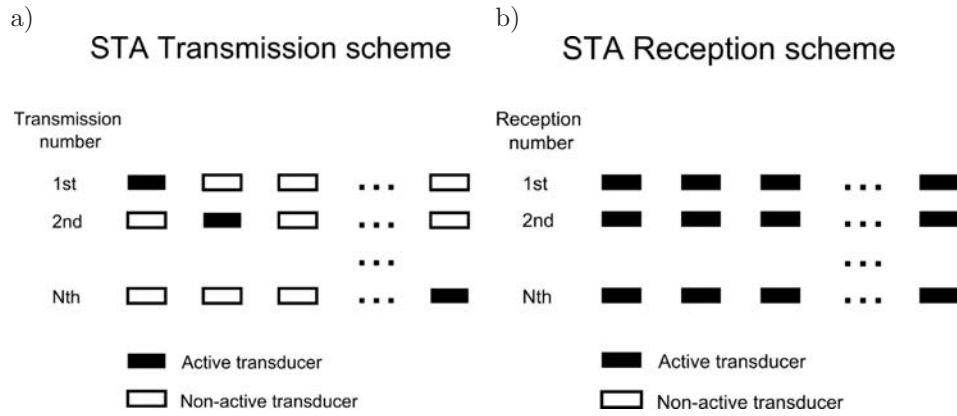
a)

STA Transmission scheme

Transmission number

1st ...

2nd ...

...

Nth ...

Active transducer

Non-active transducer

b)

STA Reception scheme

Reception number

1st ...

2nd ...

...

Nth ...

Active transducer

Non-active transducer